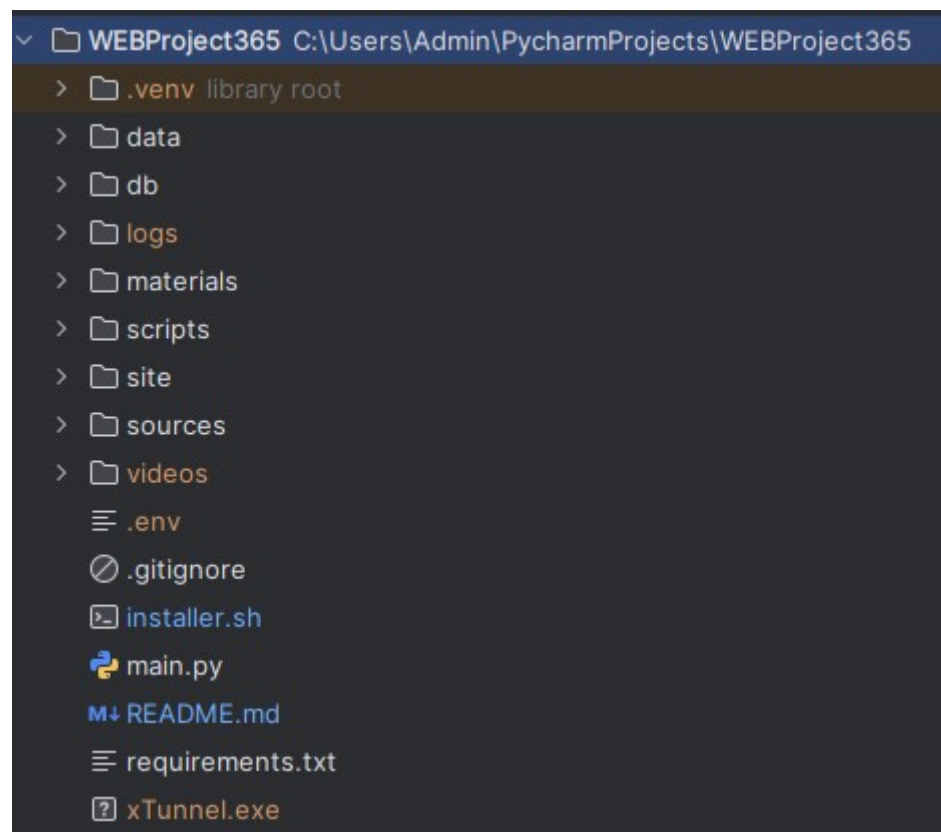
WEBProject365 C:\Users\Admin\PycharmProjects\WEBProject365
.venv library root
data
db
logs
materials
scripts
site
sources
videos
.env
.gitignore
installer.sh
main.py
M↓ README.md
requirements.txt
xTunnel.exe